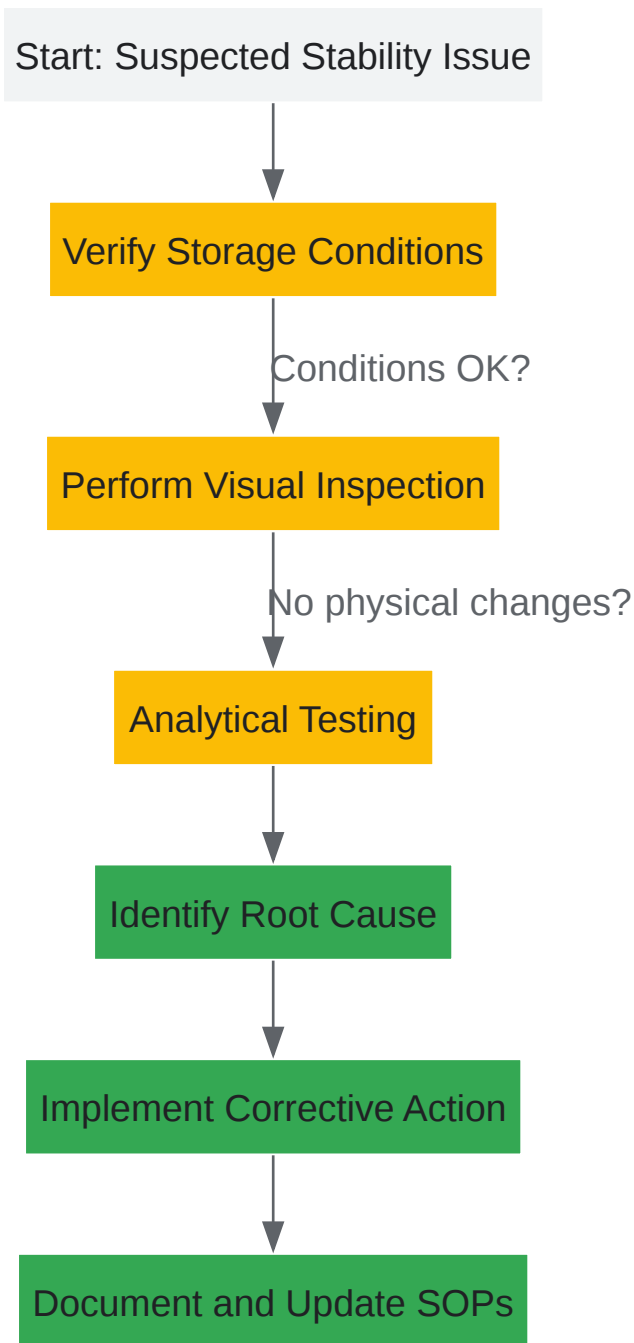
Start: Suspected Stability Issue

Verify Storage Conditions

Conditions OK?

Perform Visual Inspection

No physical changes?

Analytical Testing

Identify Root Cause

Implement Corrective Action

Document and Update SOPs